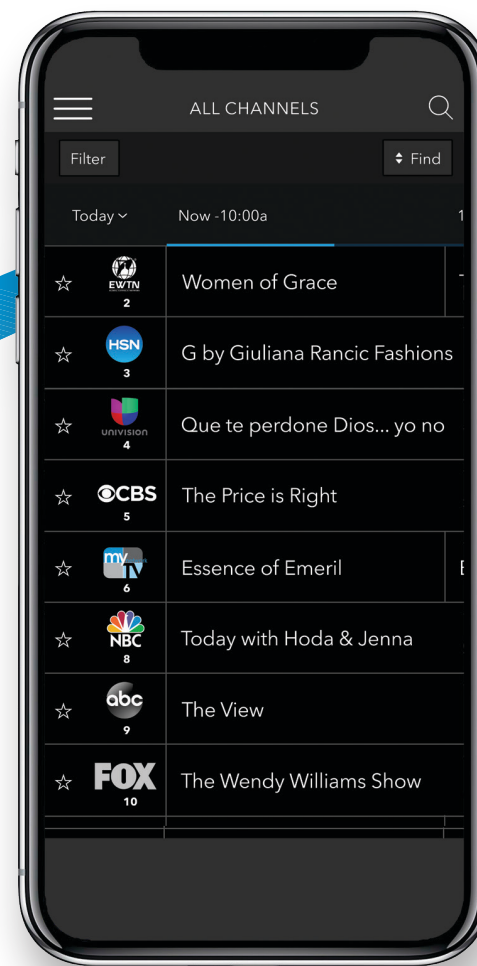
ALL CHANNELS

Filter

Find

Today

Now -10:00a

1

EWTN
2
Women of Grace

HSN
3
G by Giuliana Rancic Fashions

UNIVISION
4
Que te perdone Dios... yo no

CBS
5
The Price is Right

my TV
6
Essence of Emeril

NBC
8
Today with Hoda & Jenna

abc
9
The View

FOX
10
The Wendy Williams Show